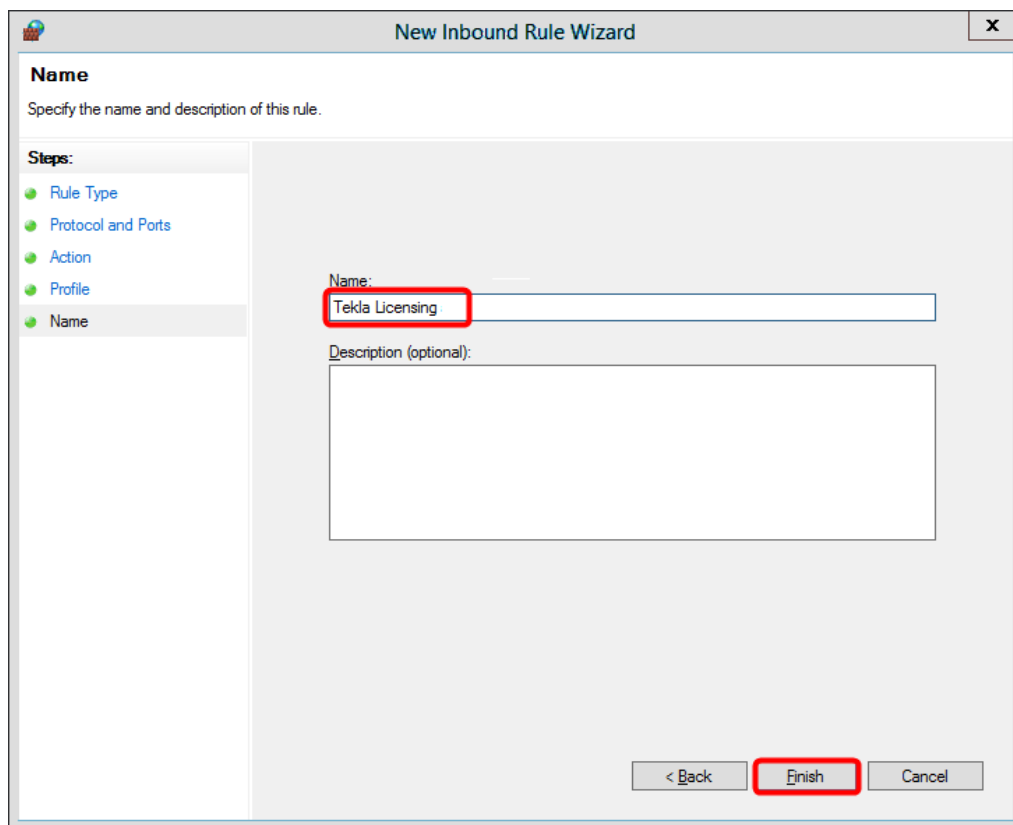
New Inbound Rule Wizard

x

Name

Specify the name and description of this rule.

Steps:

Rule Type

Protocol and Ports

Action

Profile

Name

Name:

Tekla Licensing

Description (optional):

< Back

Finish

Cancel